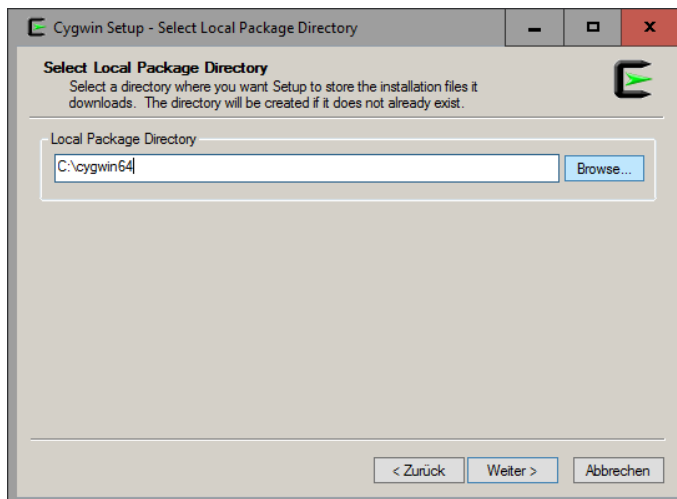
Cygwin Setup - Select Local Package Directory

Select Local Package Directory
Select a directory where you want Setup to store the installation files it downloads. The directory will be created if it does not already exist.

Local Package Directory
C:\cygwin64
Browse...

< Zurück
Weiter >
Abbrechen